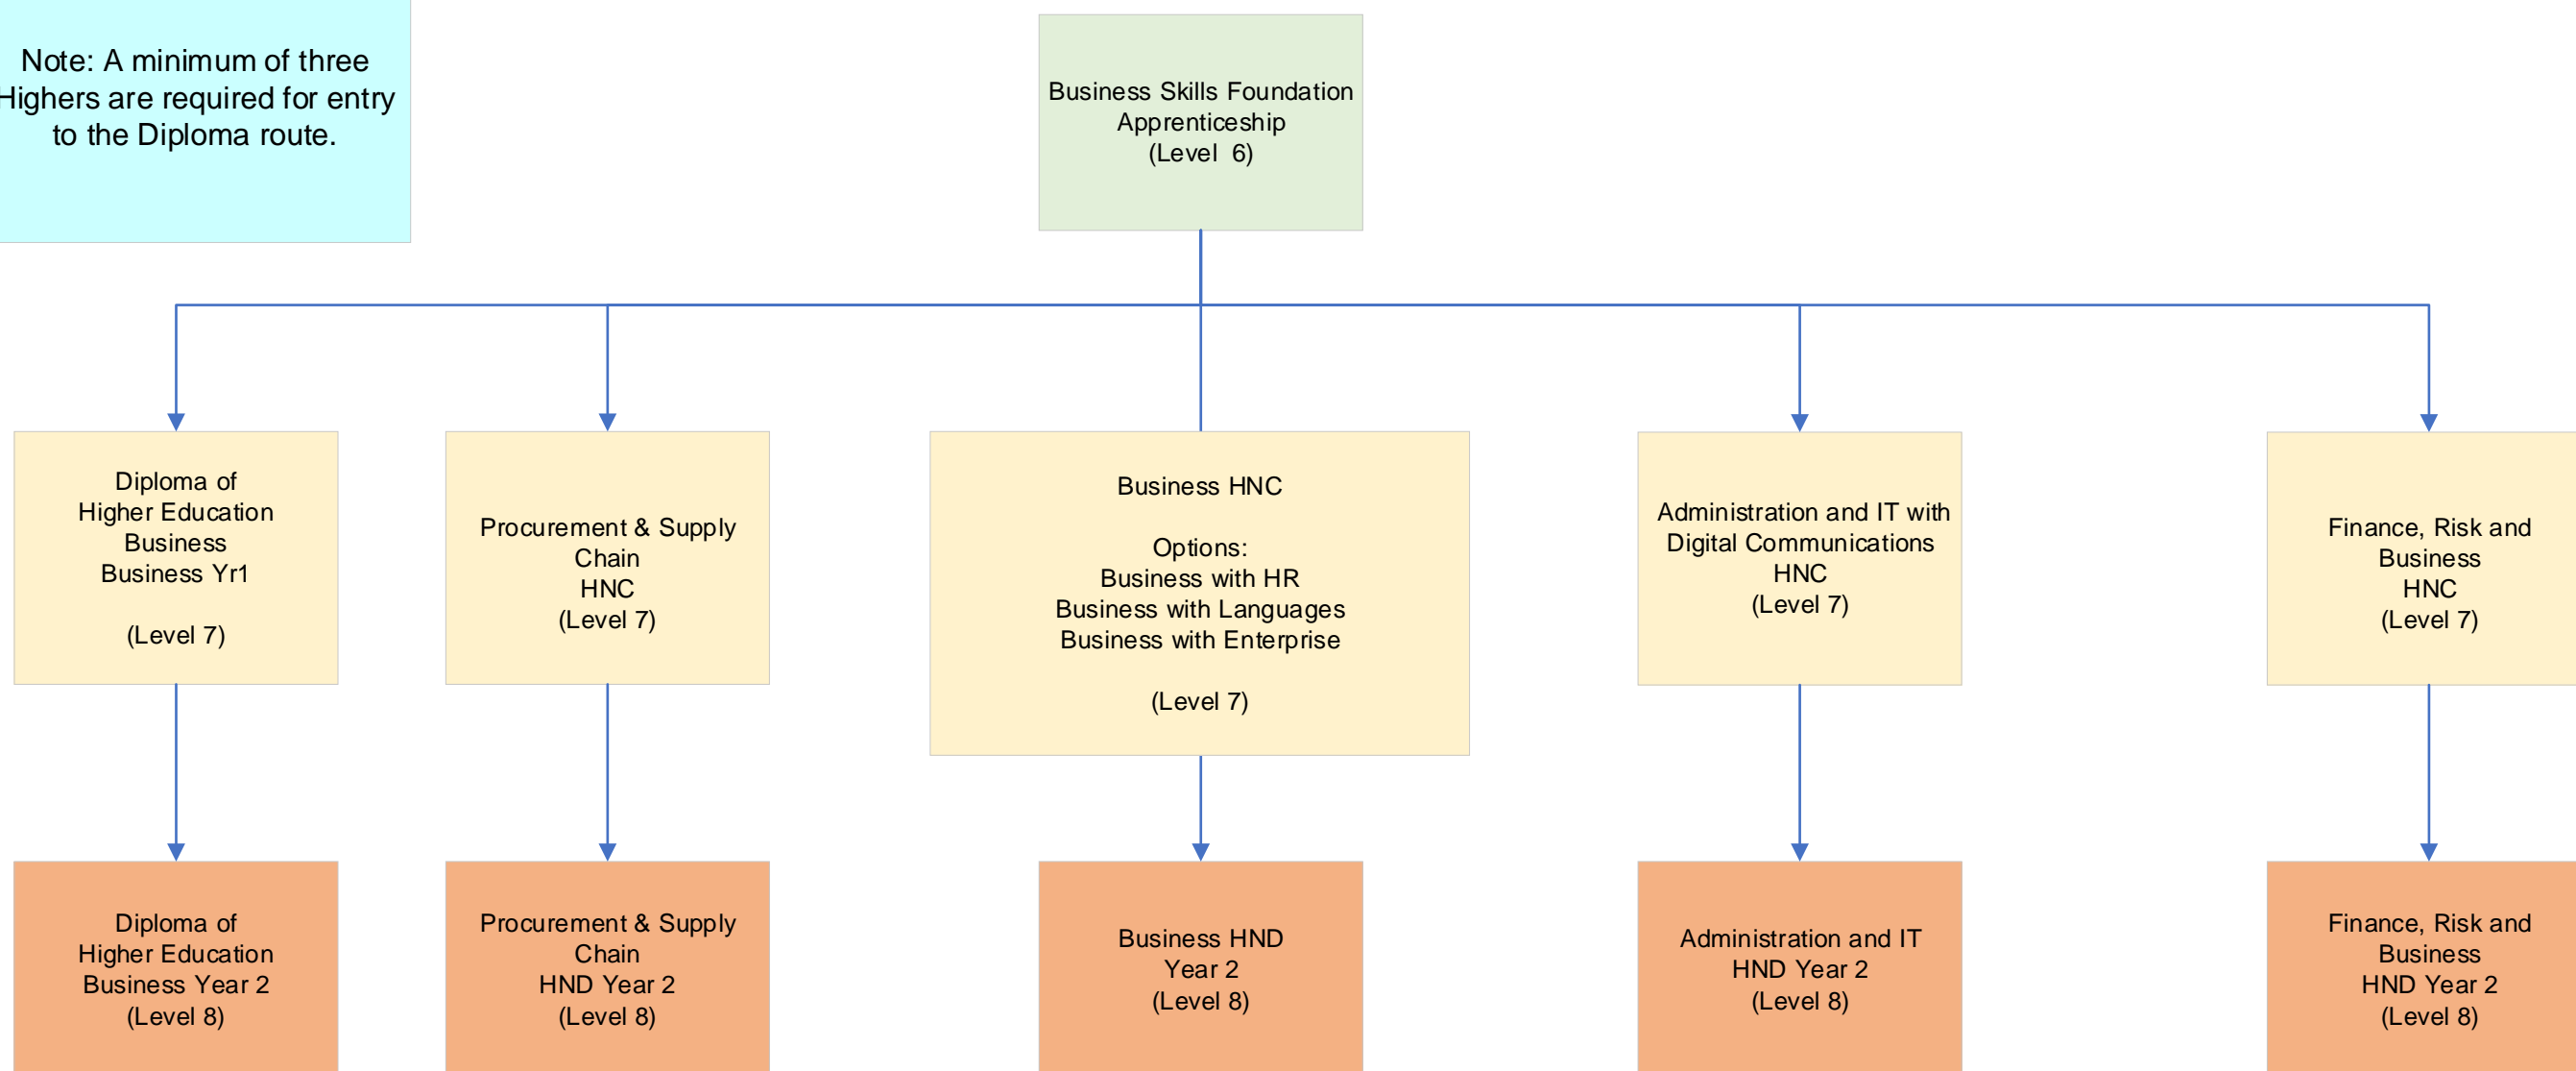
Note: A minimum of three Highers are required for entry to the Diploma route.

Business Skills Foundation Apprenticeship (Level 6)

Diploma of Higher Education Business Business Yr1

(Level 7)

Procurement & Supply Chain HNC (Level 7)

Business HNC

Options:
Business with HR
Business with Languages
Business with Enterprise

(Level 7)

Administration and IT with Digital Communications HNC (Level 7)

Finance, Risk and Business HNC (Level 7)

Diploma of Higher Education Business Year 2 (Level 8)

Procurement & Supply Chain HND Year 2 (Level 8)

Business HND Year 2 (Level 8)

Administration and IT HND Year 2 (Level 8)

Finance, Risk and Business HND Year 2 (Level 8)